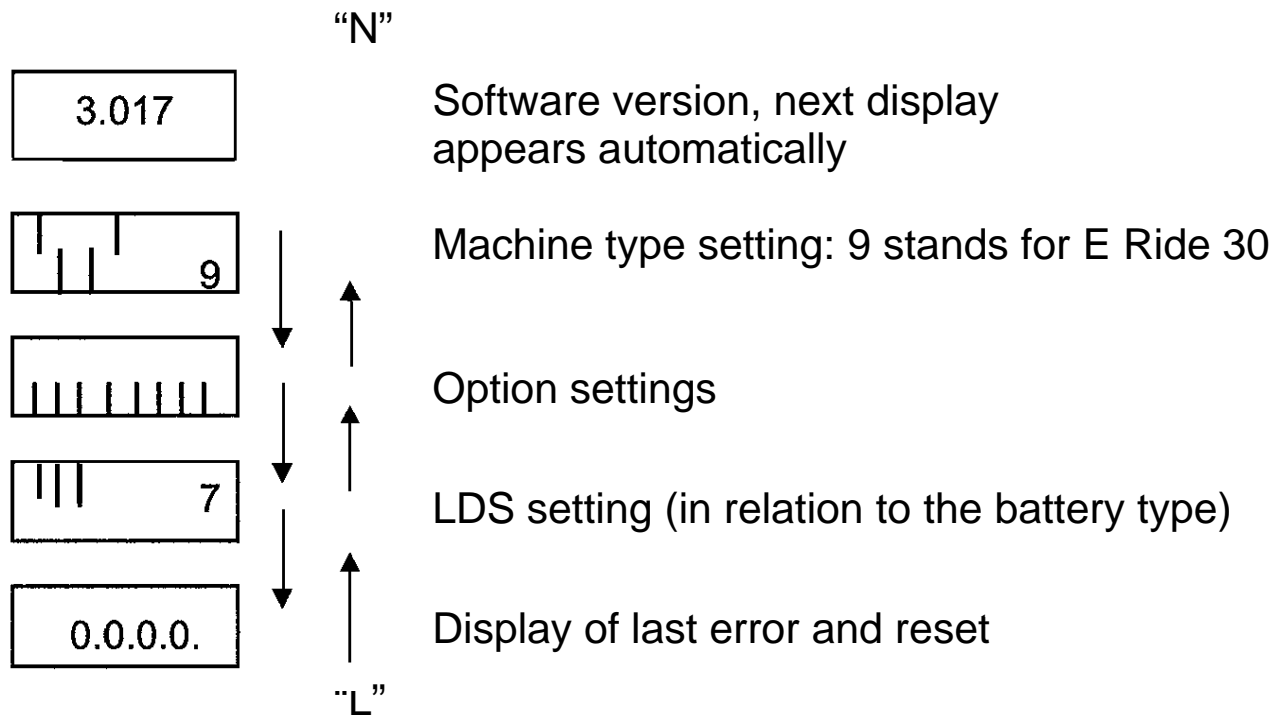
"N"

3.017

Software version, next display appears automatically

9

Machine type setting: 9 stands for E Ride 30

Option settings

7

LDS setting (in relation to the battery type)

0.0.0.0.

Display of last error and reset

¨L"